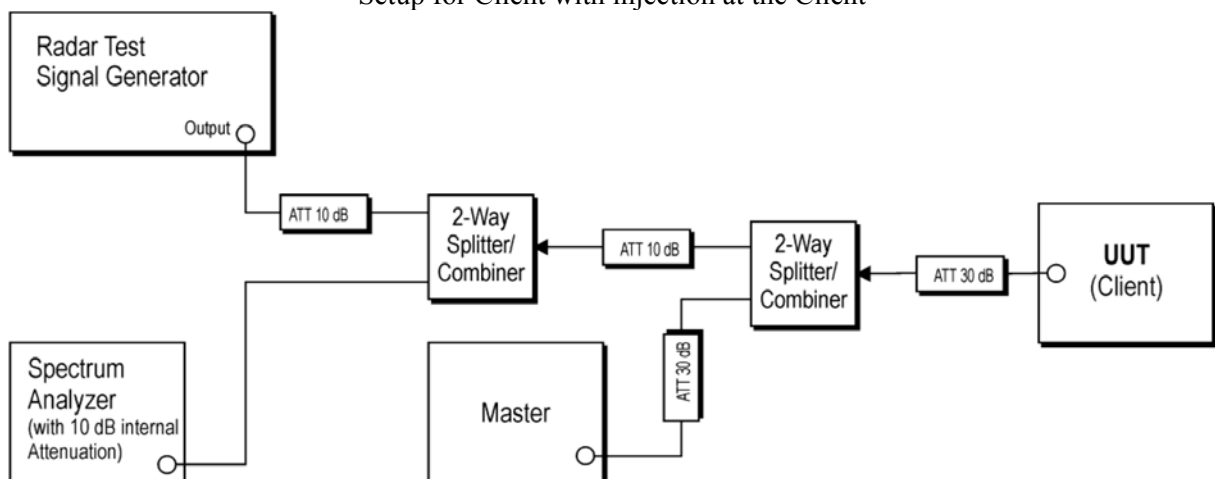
Setup for Client with injection at the Client

Radar Test Signal Generator

Output

ATT 10 dB

2-Way Splitter/ Combiner

ATT 10 dB

2-Way Splitter/ Combiner

ATT 30 dB

UUT (Client)

Spectrum Analyzer (with 10 dB internal Attenuation)

Master

ATT 30 dB